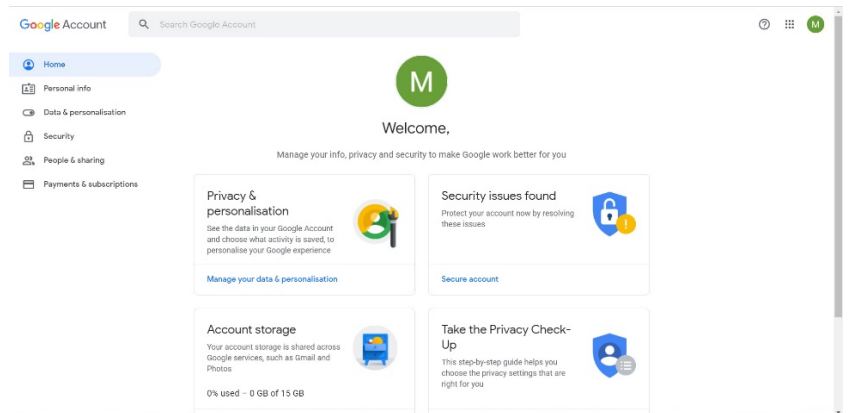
Google Account

Search Google Account

M

Home

Personal info

Data & personalisation

Security

People & sharing

Payments & subscriptions

M

Welcome,

Manage your info, privacy and security to make Google work better for you

Privacy & personalisation

See the data in your Google Account and choose what activity is saved, to personalise your Google experience

Manage your data & personalisation

Security issues found

Protect your account now by resolving these issues

Secure account

Account storage

Your account storage is shared across Google services, such as Gmail and Photos

0% used – 0 GB of 15 GB

Take the Privacy Check-Up

This step-by-step guide helps you choose the privacy settings that are right for you